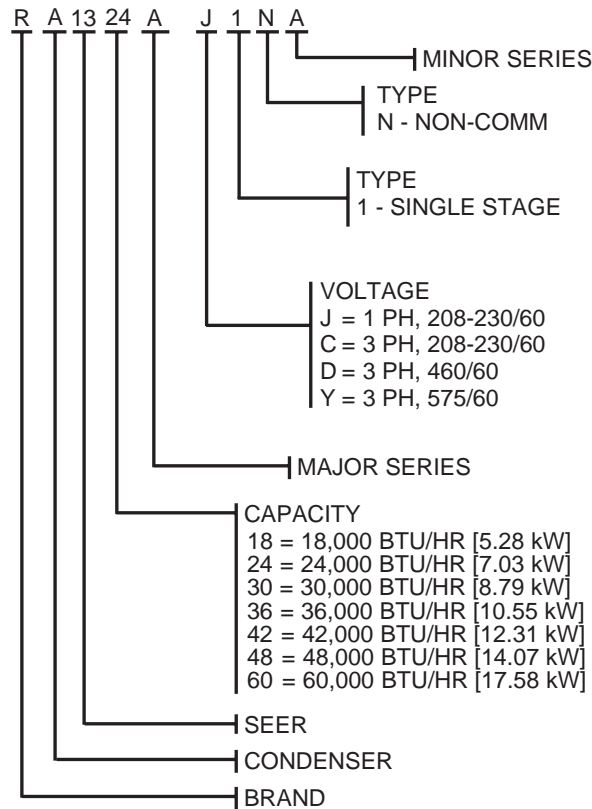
R A 13 24 A J 1 N A

MINOR SERIES

TYPE
N - NON-COMM

TYPE
1 - SINGLE STAGE

VOLTAGE
J = 1 PH, 208-230/60
C = 3 PH, 208-230/60
D = 3 PH, 460/60
Y = 3 PH, 575/60

MAJOR SERIES

CAPACITY
18 = 18,000 BTU/HR [5.28 kW]
24 = 24,000 BTU/HR [7.03 kW]
30 = 30,000 BTU/HR [8.79 kW]
36 = 36,000 BTU/HR [10.55 kW]
42 = 42,000 BTU/HR [12.31 kW]
48 = 48,000 BTU/HR [14.07 kW]
60 = 60,000 BTU/HR [17.58 kW]

SEER

CONDENSER

BRAND